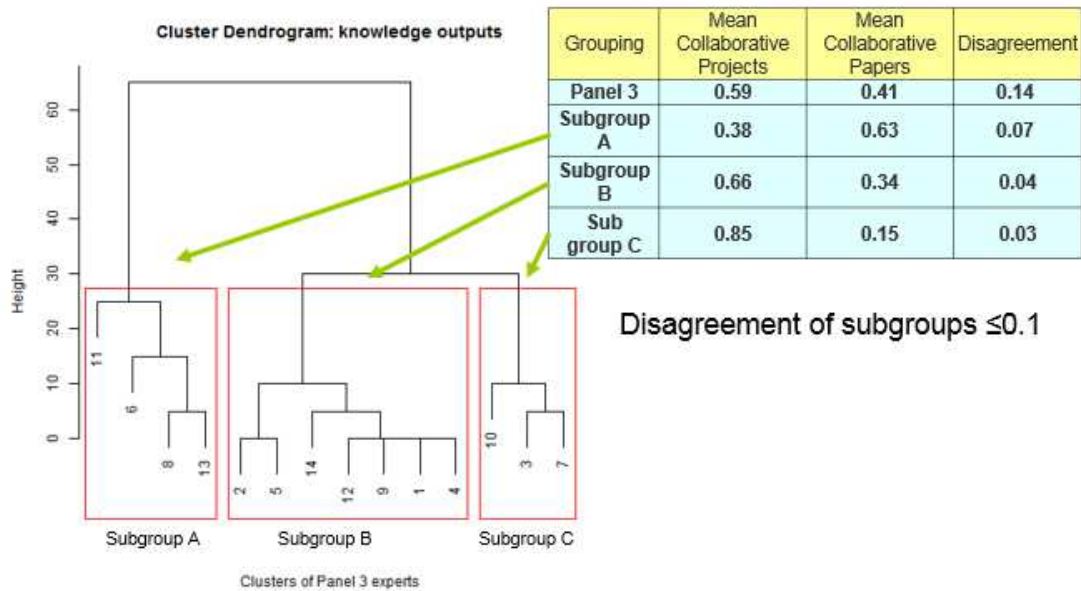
Cluster Dendrogram: knowledge outputs

| Grouping | Mean Collaborative Projects | Mean Collaborative Papers | Disagreement |
|---|---|---|---|
| Panel 3 | 0.59 | 0.41 | 0.14 |
| Subgroup A | 0.38 | 0.63 | 0.07 |
| Subgroup B | 0.66 | 0.34 | 0.04 |
| Sub group C | 0.85 | 0.15 | 0.03 |

Height

60
50
40
30
20
10
0

11
6
8
13
2
5
14
12
9
1
4
10
3
7

Subgroup A
Subgroup B
Subgroup C

Clusters of Panel 3 experts

Disagreement of subgroups ≤0.1